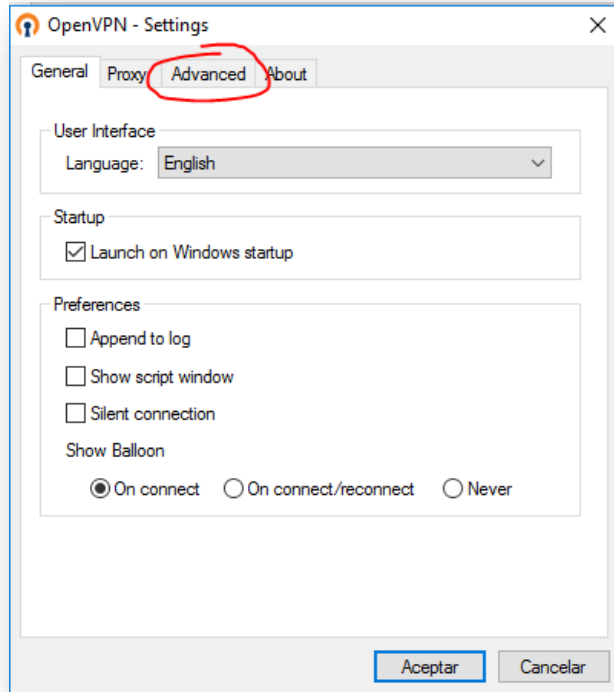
OpenVPN - Settings

General Proxy Advanced About

User Interface

Language: English

Startup

Launch on Windows startup

Preferences

Append to log

Show script window

Silent connection

Show Balloon

On connect On connect/reconnect Never

Aceptar Cancelar